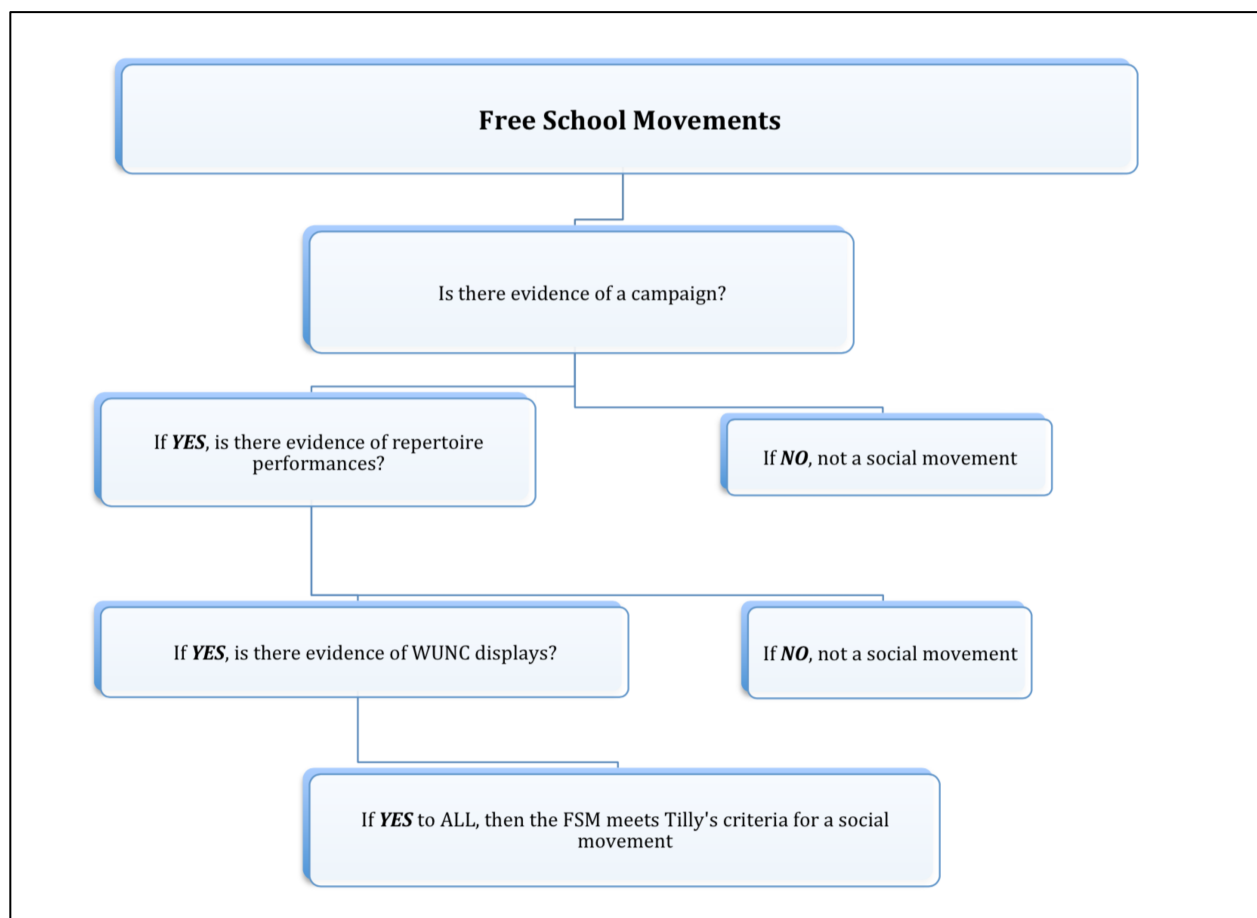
Free School Movements

Is there evidence of a campaign?

If *YES*, is there evidence of repertoire performances?

If *NO*, not a social movement

If *YES*, is there evidence of WUNC displays?

If *NO*, not a social movement

If *YES* to ALL, then the FSM meets Tilly's criteria for a social movement